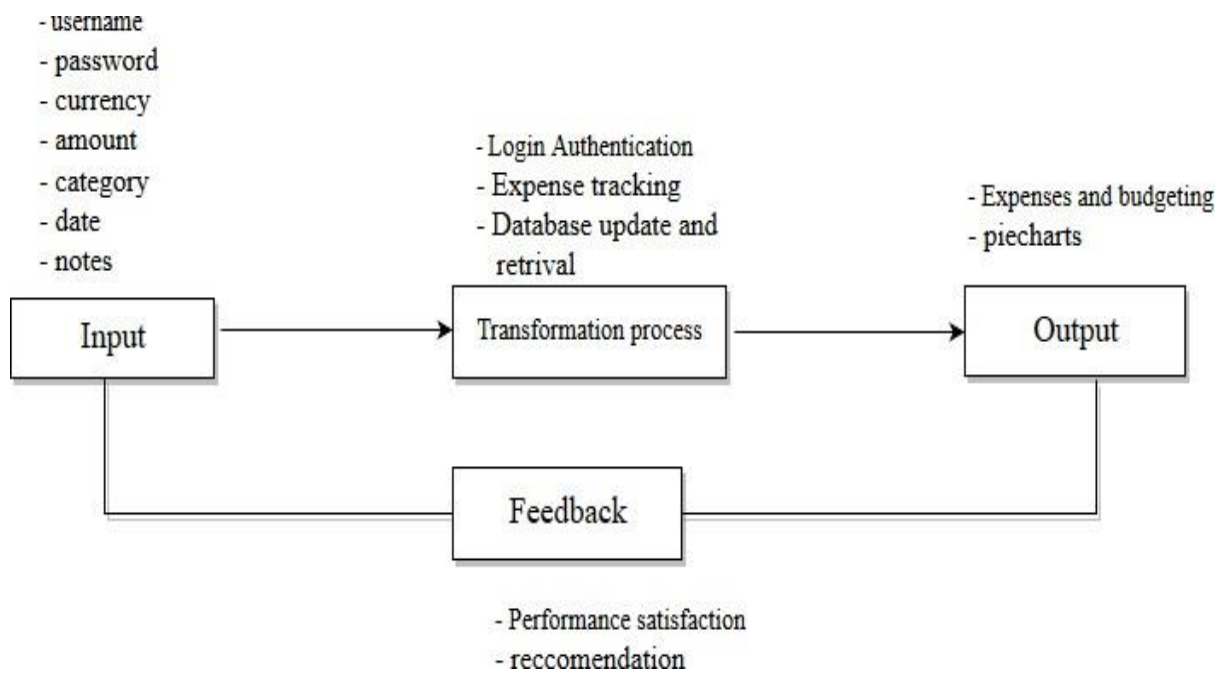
- username
- password
- currency
- amount
- category
- date
- notes

- Login Authentication
- Expense tracking
- Database update and retrival

- Expenses and budgeting
- piecharts

Input

Transformation process

Output

Feedback

- Performance satisfaction
- reccomendation